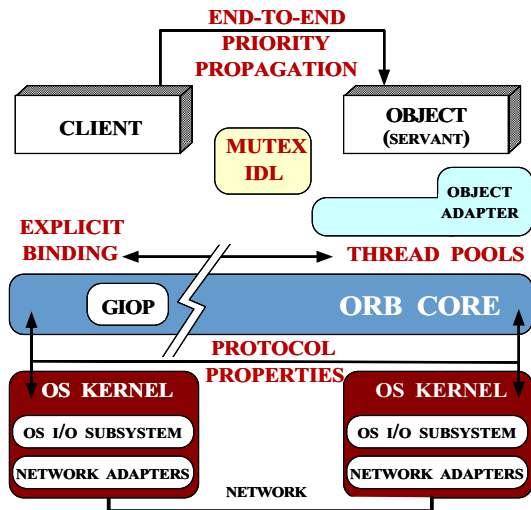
END-TO-END PRIORITY PROPAGATION

CLIENT

OBJECT (SERVANT)

MUTEX IDL

OBJECT ADAPTER

EXPLICIT BINDING

THREAD POOLS

GIOP

ORB CORE

PROTOCOL PROPERTIES

OS KERNEL

OS I/O SUBSYSTEM

NETWORK ADAPTERS

OS KERNEL

OS I/O SUBSYSTEM

NETWORK ADAPTERS

NETWORK